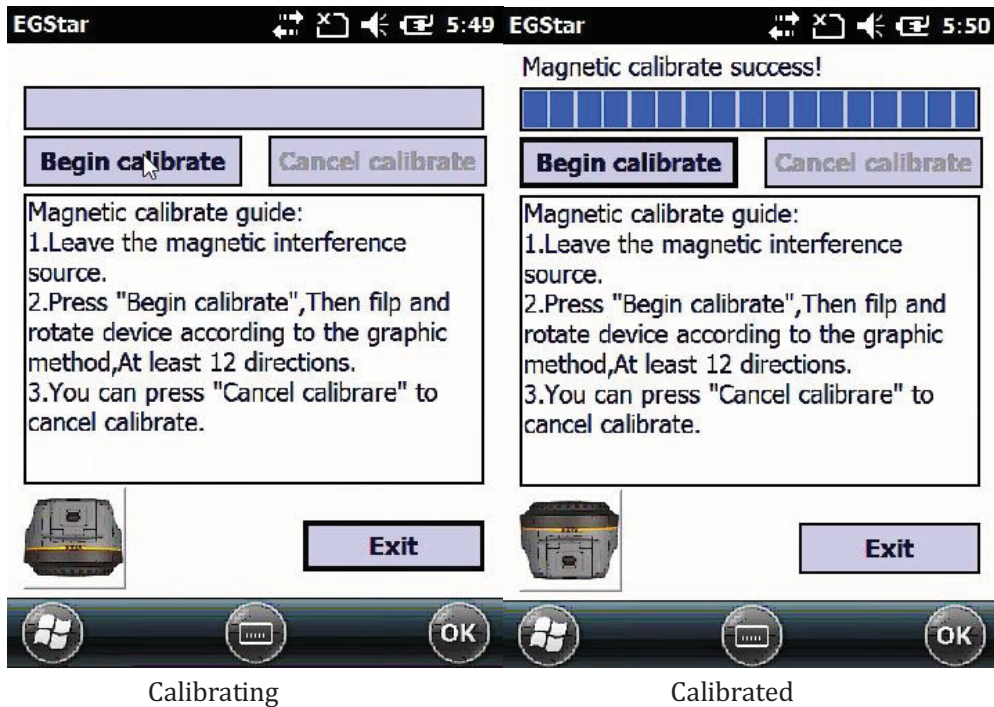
EGStar 5:49

Begin calibrate Cancel calibrate

Magnetic calibrate guide:
1.Leave the magnetic interference source.
2.Press "Begin calibrate",Then filp and rotate device according to the graphic method,At least 12 directions.
3.You can press "Cancel calibrare" to cancel calibrate.

Exit

OK

Calibrating

EGStar 5:50

Magnetic calibrate success!

Begin calibrate Cancel calibrate

Magnetic calibrate guide:
1.Leave the magnetic interference source.
2.Press "Begin calibrate",Then filp and rotate device according to the graphic method,At least 12 directions.
3.You can press "Cancel calibrare" to cancel calibrate.

Exit

OK

Calibrated